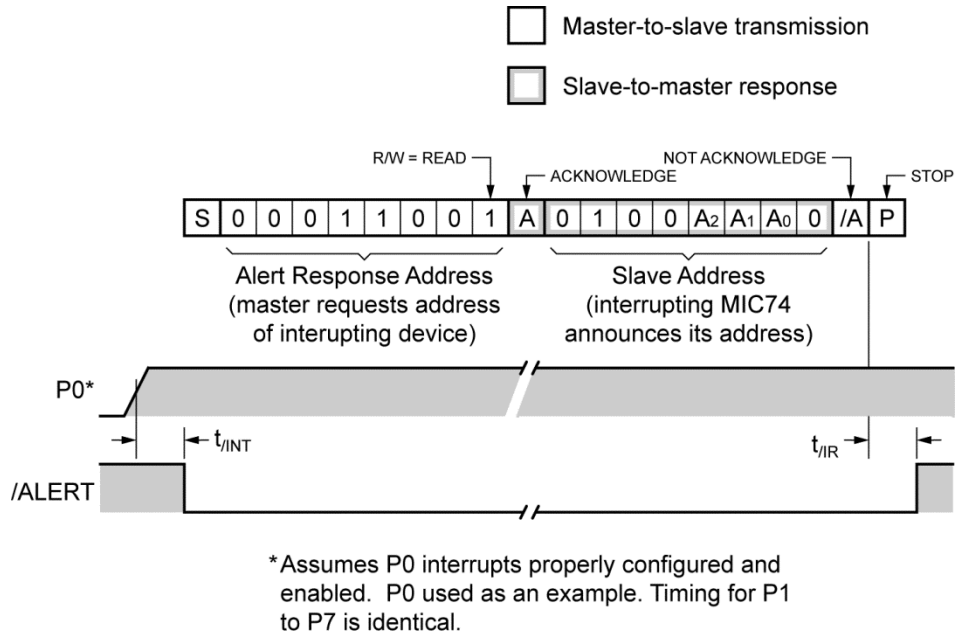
Master-to-slave transmission

Slave-to-master response

R/W = READ

ACKNOWLEDGE

NOT ACKNOWLEDGE

STOP

| S | 0 | 0 | 0 | 1 | 1 | 0 | 0 | 1 | A | 0 | 1 | 0 | 0 | $A_2$ | $A_1$ | $A_0$ | 0 | /A | P |
|---|---|---|---|---|---|---|---|---|---|---|---|---|---|---|---|---|---|---|---|

Alert Response Address (master requests address of interupting device)

Slave Address (interrupting MIC74 announces its address)

P0*

$t_{/INT}$

$t_{/IR}$

/ALERT

* Assumes P0 interrupts properly configured and enabled. P0 used as an example. Timing for P1 to P7 is identical.